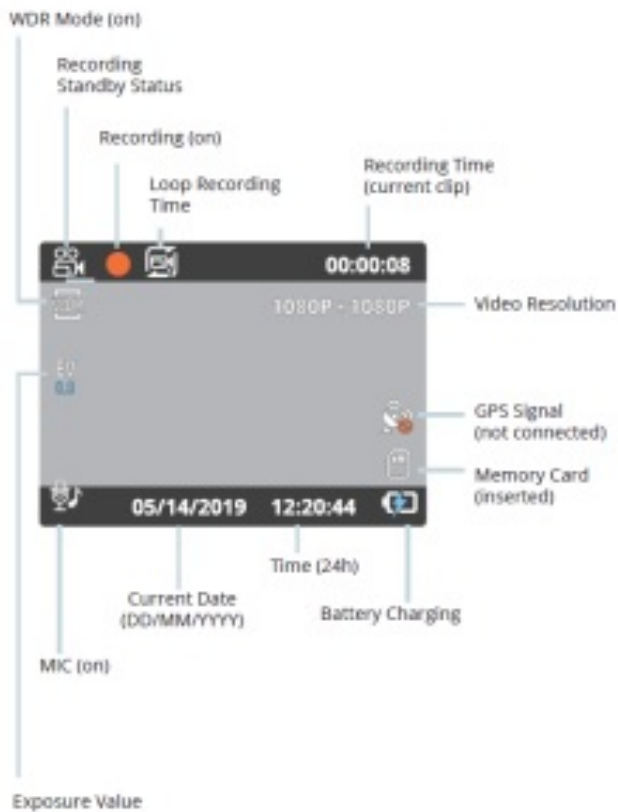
WDR Mode (on)

Recording Standby Status

Recording (on)

Loop Recording Time

Recording Time (current clip)

00:00:08

1080P - 1080P

Video Resolution

EV
0.0

GPS Signal (not connected)

Memory Card (inserted)

05/14/2019 12:20:44

Time (24h)

Current Date (DD/MM/YYYY)

Battery Charging

MIC (on)

Exposure Value